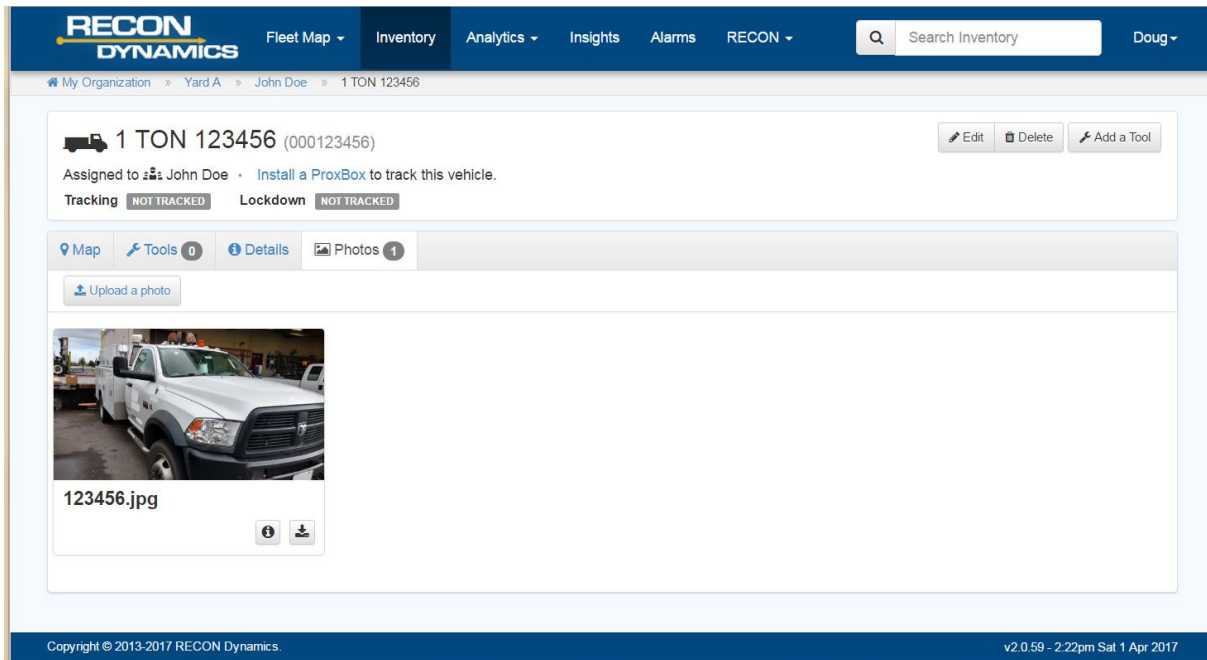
RECON DYNAMICS

Fleet Map ▾ Inventory Analytics ▾ Insights Alarms RECON ▾ Search Inventory Doug▾

My Organization » Yard A » John Doe » 1 TON 123456

1 TON 123456 (000123456)

Edit Delete Add a Tool

Assigned to John Doe · Install a ProxBox to track this vehicle.

Tracking NOT TRACKED Lockdown NOT TRACKED

Map Tools 0 Details Photos 1

Upload a photo

123456.jpg

Copyright © 2013-2017 RECON Dynamics.

v2.0.59 - 2:22pm Sat 1 Apr 2017